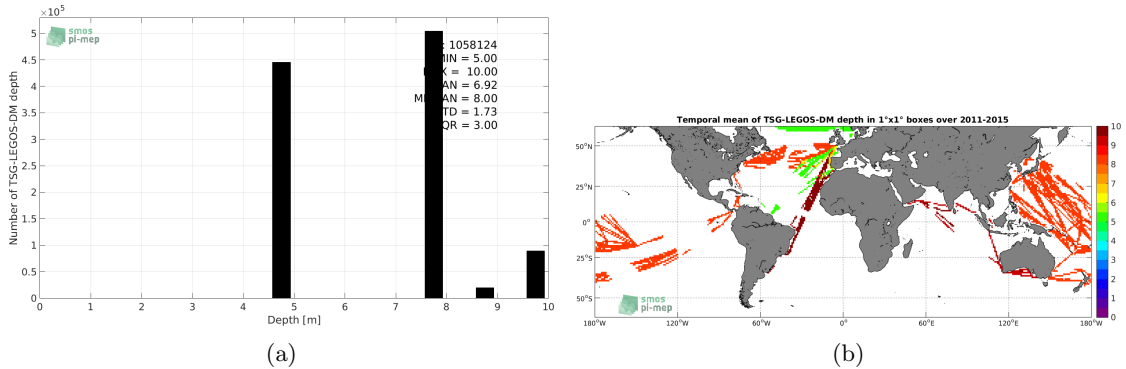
$\times10^5$

smos pi-mep

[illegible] = 1058124
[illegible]MIN = 5.00
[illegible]X = 10.00
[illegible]AN = 6.92
M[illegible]AN = 8.00
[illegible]TD = 1.73
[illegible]QR = 3.00

Number of TSG-LEGOS-DM depth

5
4.5
4
3.5
3
2.5
2
1.5
1
0.5
0

0 1 2 3 4 5 6 7 8 9 10

Depth [m]

(a)

Temporal mean of TSG-LEGOS-DM depth in 1°x1° boxes over 2011-2015

50°N
25°N
0°
25°S
50°S

180°W 120°W 60°W 0° 60°E 120°E 180°W

smos pi-mep

10
9
8
7
6
5
4
3
2
1
0

(b)